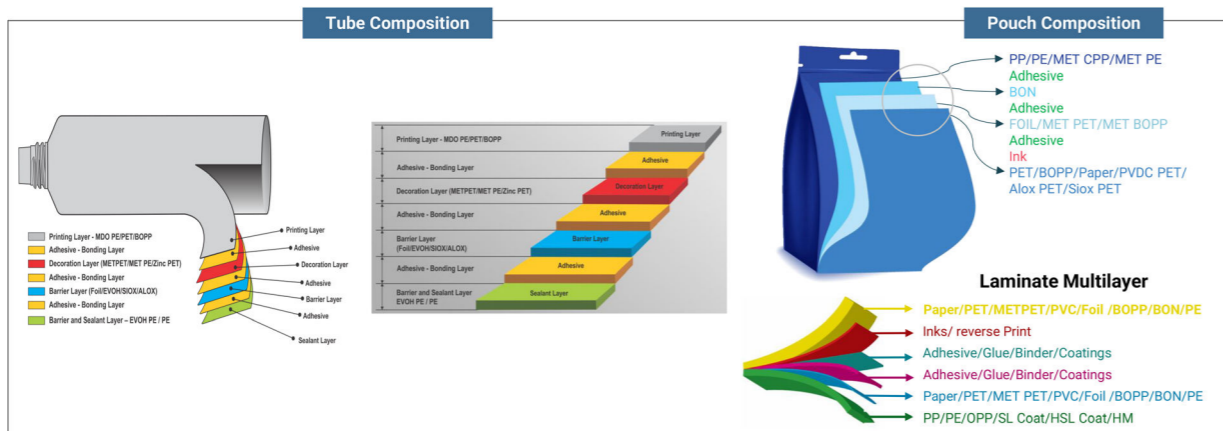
Tube Composition

Printing Layer - MDO PE/PET/BOPP
Adhesive - Bonding Layer
Decoration Layer (METPET/MET PE/Zinc PET)
Adhesive - Bonding Layer
Barrier Layer (Foil/EVOH/SIOX/ALOX)
Adhesive - Bonding Layer
Barrier and Sealant Layer – EVOH PE / PE

Printing Layer
Adhesive
Decoration Layer
Adhesive
Barrier Layer
Adhesive
Sealant Layer

Printing Layer - MDO PE/PET/BOPP
Adhesive - Bonding Layer
Decoration Layer (METPET/MET PE/Zinc PET)
Adhesive - Bonding Layer
Barrier Layer (Foil/EVOH/SIOX/ALOX)
Adhesive - Bonding Layer
Barrier and Sealant Layer EVOH PE / PE

Printing Layer
Adhesive
Decoration Layer
Adhesive
Barrier Layer
Adhesive
Sealant Layer

Pouch Composition

PP/PE/MET CPP/MET PE
Adhesive
BON
Adhesive
FOIL/MET PET/MET BOPP
Adhesive
Ink
PET/BOPP/Paper/PVDC PET/ Alox PET/Siox PET

Laminate Multilayer

Paper/PET/METPET/PVC/Foil /BOPP/BON/PE
Inks/ reverse Print
Adhesive/Glue/Binder/Coatings
Adhesive/Glue/Binder/Coatings
Paper/PET/MET PET/PVC/Foil /BOPP/BON/PE
PP/PE/OPP/SL Coat/HSL Coat/HM